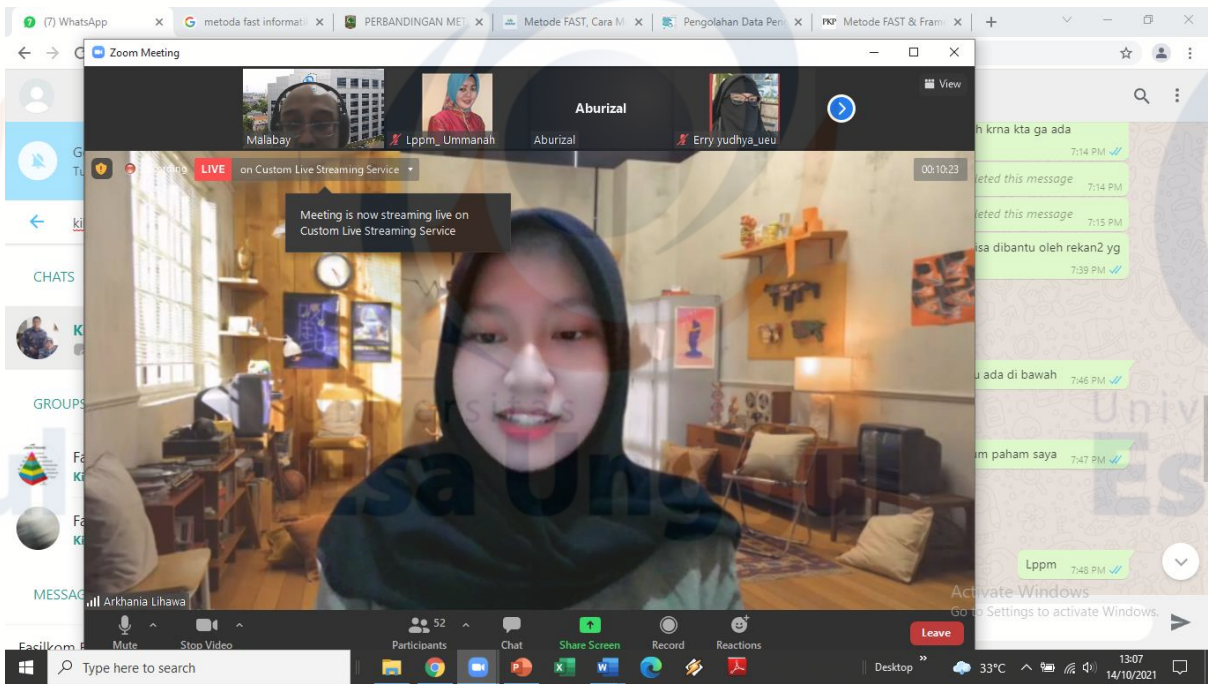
(7) WhatsApp
metoda fast informati
PERBANDINGAN MET
Metode FAST, Cara M
Pengolahan Data Pen
Metode FAST & Fram

Zoom Meeting

View
Malabay
Lppm_ Ummanah
Aburizal
Aburizal
Erry yudhya_ueu

LIVE on Custom Live Streaming Service
00:10:23
Meeting is now streaming live on Custom Live Streaming Service

Arkhania Lihawa

Mute
Stop Video
52
Participants
Chat
Share Screen
Record
Reactions
Leave

CHATS
GROUPS
MESSAG
Fasilkom

h krna kta ga ada 7:14 PM
eted this message 7:14 PM
eted this message 7:15 PM
isa dibantu oleh rekan2 yg 7:39 PM
u ada di bawah 7:46 PM
m paham saya 7:47 PM
Lppm 7:48 PM

Activate Windows
Go to Settings to activate Windows.

Type here to search
Desktop
33°C
13:07
14/10/2021